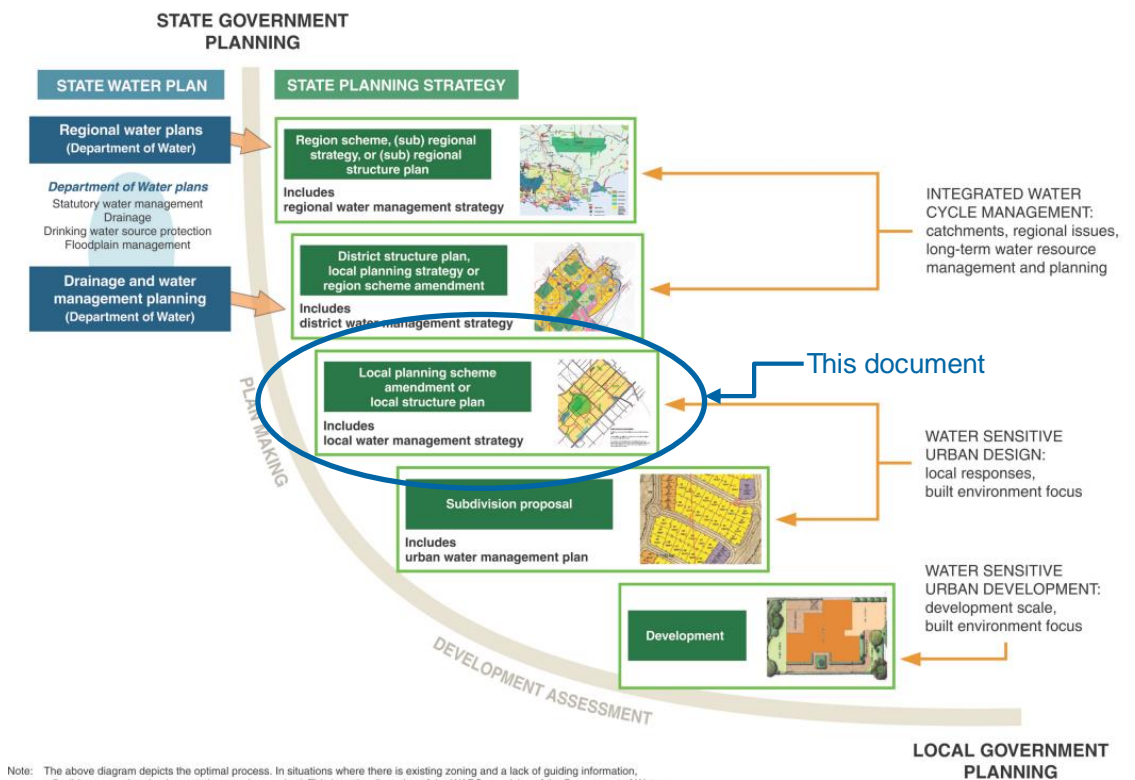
STATE GOVERNMENT PLANNING

STATE WATER PLAN

STATE PLANNING STRATEGY

Regional water plans (Department of Water)

Department of Water plans
Statutory water management
Drainage
Drinking water source protection
Floodplain management

Drainage and water management planning (Department of Water)

Region scheme, (sub) regional strategy, or (sub) regional structure plan

Includes
regional water management strategy

District structure plan, local planning strategy or region scheme amendment

Includes
district water management strategy

Local planning scheme amendment or local structure plan

Includes
local water management strategy

Subdivision proposal

Includes
urban water management plan

Development

This document

INTEGRATED WATER CYCLE MANAGEMENT: catchments, regional issues, long-term water resource management and planning

WATER SENSITIVE URBAN DESIGN: local responses, built environment focus

WATER SENSITIVE URBAN DEVELOPMENT: development scale, built environment focus

PLAN MAKING

DEVELOPMENT ASSESSMENT

LOCAL GOVERNMENT PLANNING

Note: The above diagram depicts the optimal process. In situations where there is existing zoning and a lack of guiding information, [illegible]